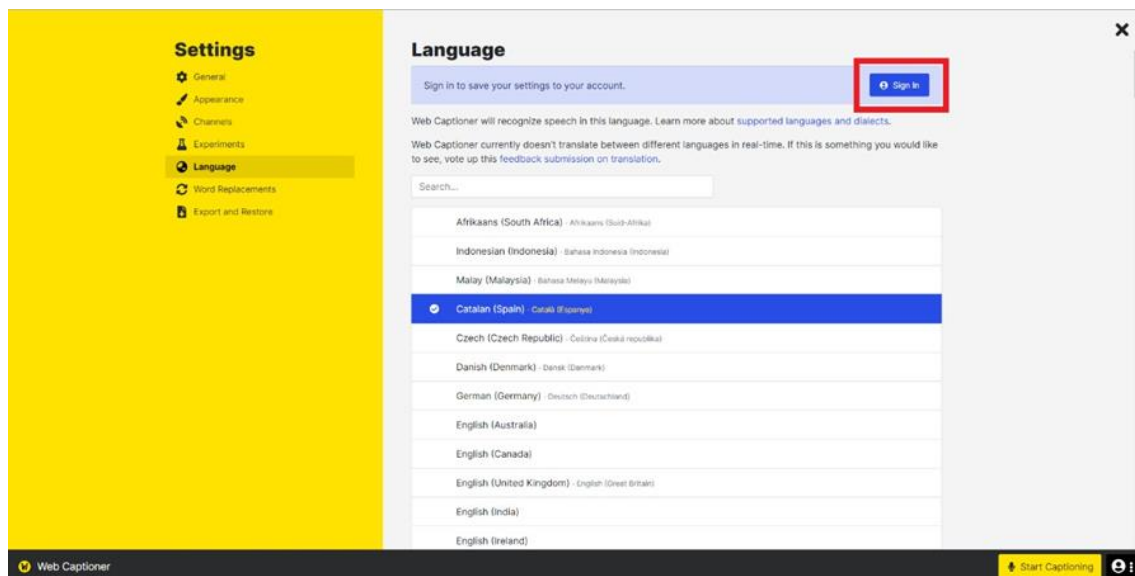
Settings

General

Appearance

Channels

Experiments

Language

Word Replacements

Export and Restore

Language

Sign in to save your settings to your account.

Sign In

Web Captioner will recognize speech in this language. Learn more about supported languages and dialects.

Web Captioner currently doesn't translate between different languages in real-time. If this is something you would like to see, vote up this feedback submission on translation.

Search...

Afrikaans (South Africa) - Afrikaans (Suid-Afrika)

Indonesian (Indonesia) - Bahasa Indonesia (Indonesia)

Malay (Malaysia) - Bahasa Melayu (Malaysia)

Catalan (Spain) - Català (Espanya)

Czech (Czech Republic) - Čeština (Česká republika)

Danish (Denmark) - Dansk (Danmark)

German (Germany) - Deutsch (Deutschland)

English (Australia)

English (Canada)

English (United Kingdom) - English (Great Britain)

English (India)

English (Ireland)

Web Captioner

Start Captioning